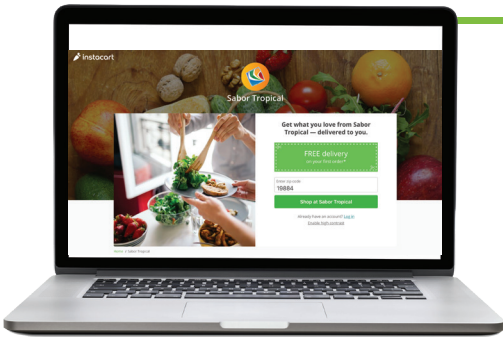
instacart

Sabor Tropical

Get what you love from Sabor Tropical — delivered to you.

FREE delivery
on your first order*

Enter zip code
19884

Shop at Sabor Tropical

Already have an account? Log in
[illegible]

Home > Sabor Tropical